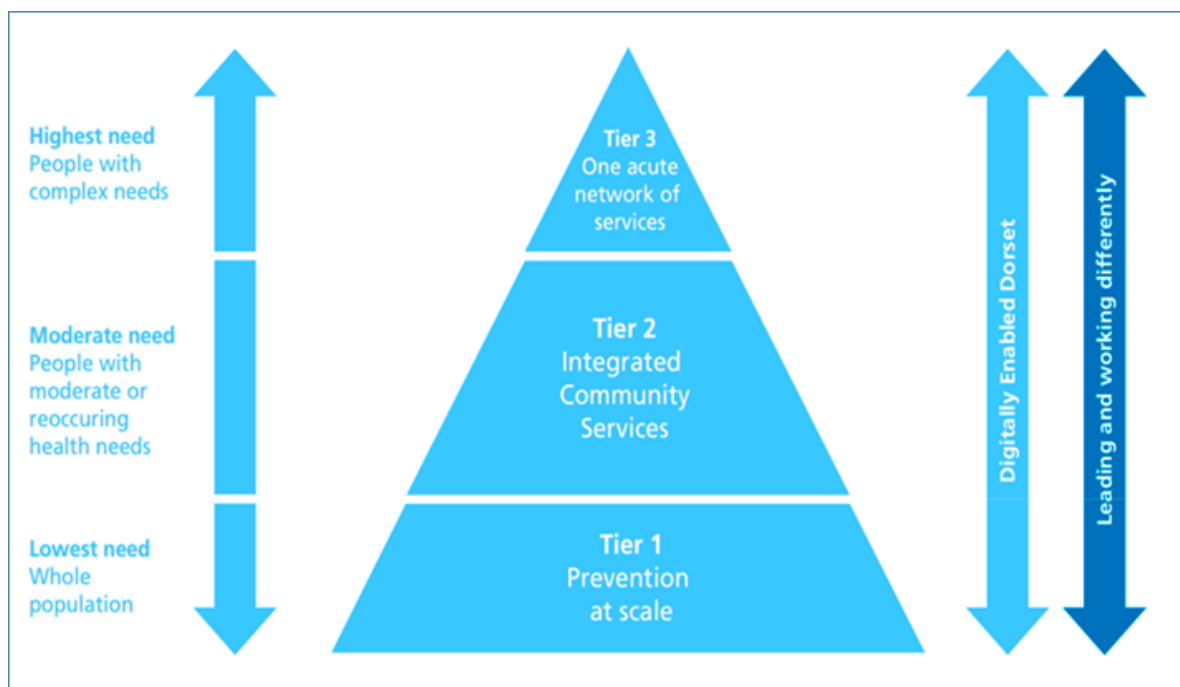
Highest need
People with complex needs

Moderate need
People with moderate or reoccuring health needs

Lowest need
Whole population

Tier 3
One acute network of services

Tier 2
Integrated Community Services

Tier 1
Prevention at scale

Digitally Enabled Dorset

Leading and working differently